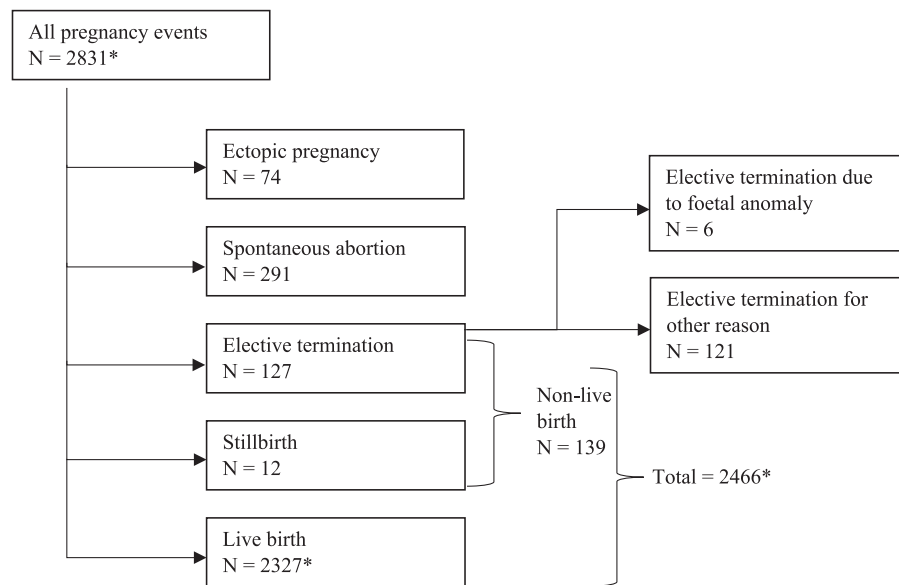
All pregnancy events
N = 2831*

Ectopic pregnancy
N = 74

Spontaneous abortion
N = 291

Elective termination
N = 127

Stillbirth
N = 12

Live birth
N = 2327*

Elective termination due to foetal anomaly
N = 6

Elective termination for other reason
N = 121

Non-live birth
N = 139

Total = 2466*